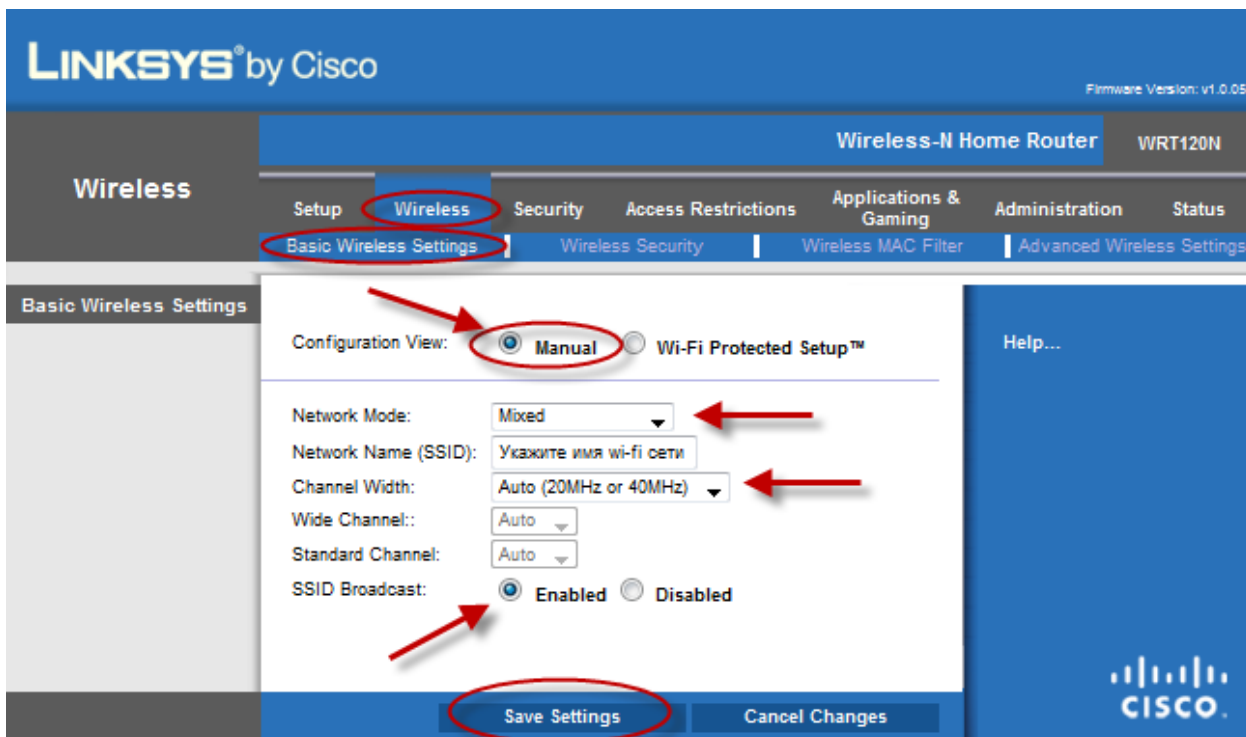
LINKSYS® by Cisco

Firmware Version: v1.0.05

Wireless-N Home Router | WRT120N

Wireless

Setup | Wireless | Security | Access Restrictions | Applications & Gaming | Administration | Status

Basic Wireless Settings | Wireless Security | Wireless MAC Filter | Advanced Wireless Settings

Basic Wireless Settings

Configuration View: Manual Wi-Fi Protected Setup™

Help...

Network Mode: Mixed

Network Name (SSID): Укажите имя wi-fi сети

Channel Width: Auto (20MHz or 40MHz)

Wide Channel:: Auto

Standard Channel: Auto

SSID Broadcast: Enabled Disabled

Save Settings | Cancel Changes

CISCO.